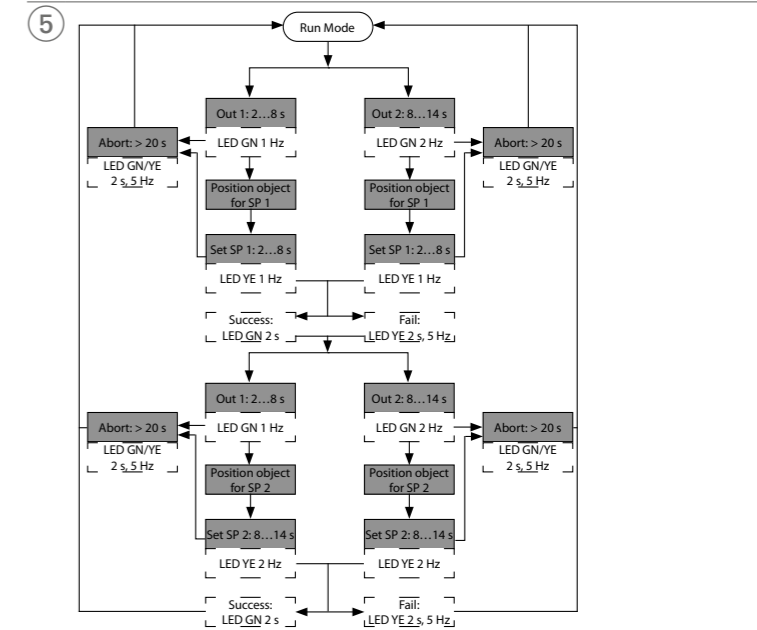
5

Run Mode

Out 1: 2…8 s
LED GN 1 Hz

Out 2: 8…14 s
LED GN 2 Hz

Abort: > 20 s
LED GN/YE
2 s, 5 Hz

Abort: > 20 s
LED GN/YE
2 s, 5 Hz

Position object for SP 1

Position object for SP 1

Set SP 1: 2…8 s
LED YE 1 Hz

Set SP 1: 2…8 s
LED YE 1 Hz

Success:
LED GN 2 s

Fail:
LED YE 2 s, 5 Hz

Out 1: 2…8 s
LED GN 1 Hz

Out 2: 8…14 s
LED GN 2 Hz

Abort: > 20 s
LED GN/YE
2 s, 5 Hz

Abort: > 20 s
LED GN/YE
2 s, 5 Hz

Position object for SP 2

Position object for SP 2

Set SP 2: 8…14 s
LED YE 2 Hz

Set SP 2: 8…14 s
LED YE 2 Hz

Success:
LED GN 2 s

Fail:
LED YE 2 s, 5 Hz